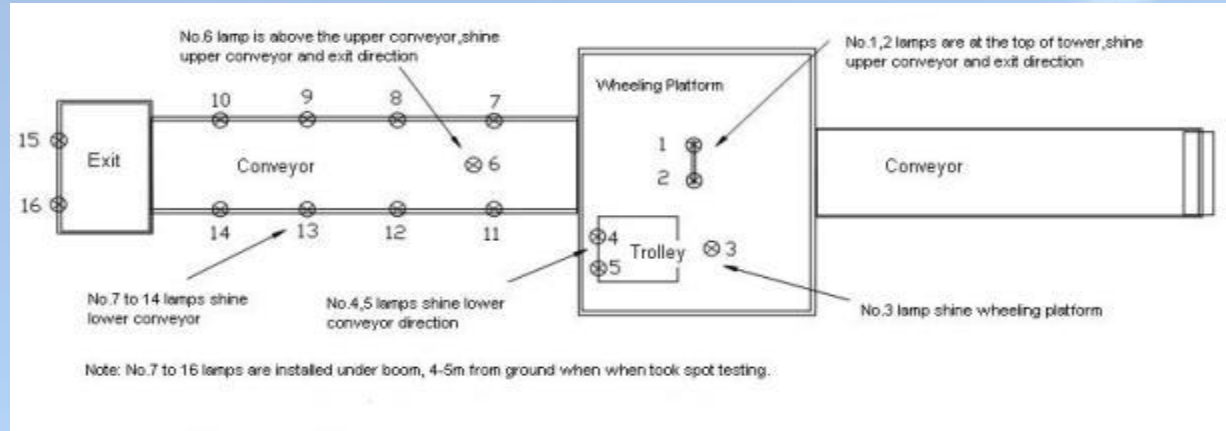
No.6 lamp is above the upper conveyor,shine upper conveyor and exit direction

No.1,2 lamps are at the top of tower,shine upper conveyor and exit direction

Wheeling Platform

10 9 8 7

15

Exit

Conveyor

6

1

2

Conveyor

16

14 13 12 11

4

5

Trolley

3

No.7 to 14 lamps shine lower conveyor

No.4,5 lamps shine lower conveyor direction

No.3 lamp shine wheeling platform

Note: No.7 to 16 lamps are installed under boom, 4-5m from ground when when took spot testing.